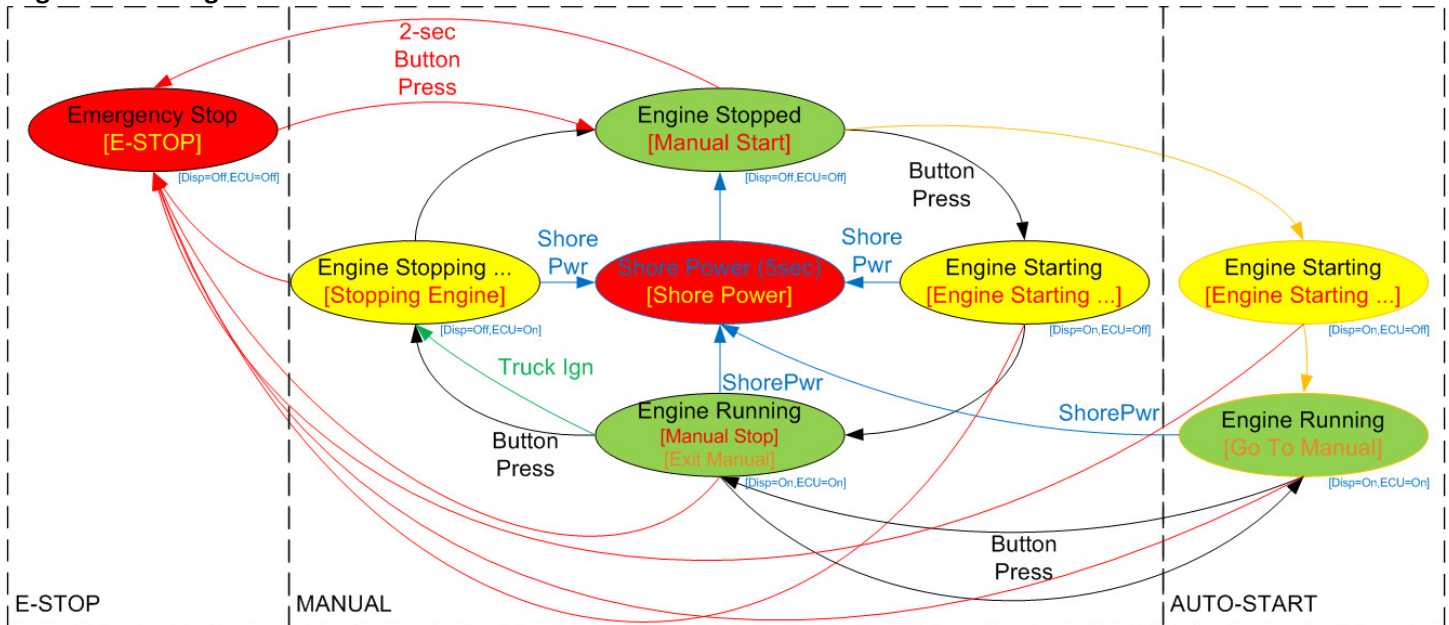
2-sec Button Press

Emergency Stop
[E-STOP]
[Disp=Off,ECU=Off]

Engine Stopped
[Manual Start]
[Disp=Off,ECU=Off]

Button Press

Engine Stopping ...
[Stopping Engine]
[Disp=Off,ECU=On]

Shore Pwr

Shore Power (5sec)
[Shore Power]

Shore Pwr

Engine Starting
[Engine Starting ...]
[Disp=On,ECU=Off]

Engine Starting
[Engine Starting ...]
[Disp=On,ECU=Off]

Truck Ign

ShorePwr

ShorePwr

Engine Running
[Manual Stop]
[Exit Manual]
[Disp=On,ECU=On]

Button Press

Engine Running
[Go To Manual]
[Disp=On,ECU=On]

Button Press

E-STOP

MANUAL

AUTO-START